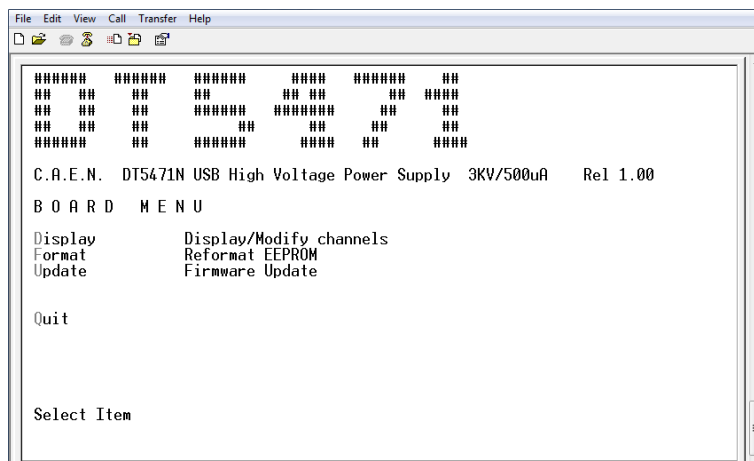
File Edit View Call Transfer Help

###### ###### ###### #### ###### ##
## ## ## ## ## ## ## ####
## ## ## ###### ####### ## ##
## ## ## ## ## ## ##
###### ## ###### #### ## ####

C.A.E.N. DT5471N USB High Voltage Power Supply 3KV/500uA Rel 1.00

B O A R D M E N U

Display Display/Modify channels
Format Reformat EEPROM
Update Firmware Update

Quit

Select Item